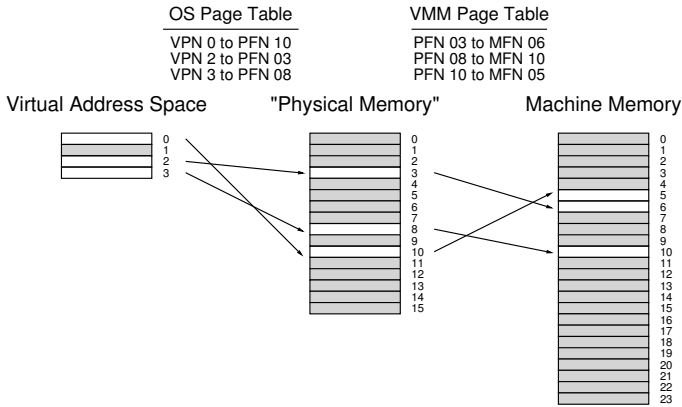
OS Page Table

VPN 0 to PFN 10
VPN 2 to PFN 03
VPN 3 to PFN 08

VMM Page Table

PFN 03 to MFN 06
PFN 08 to MFN 10
PFN 10 to MFN 05

Virtual Address Space

0
1
2
3

"Physical Memory"

0
1
2
3
4
5
6
7
8
9
10
11
12
13
14
15

Machine Memory

0
1
2
3
4
5
6
7
8
9
10
11
12
13
14
15
16
17
18
19
20
21
22
23